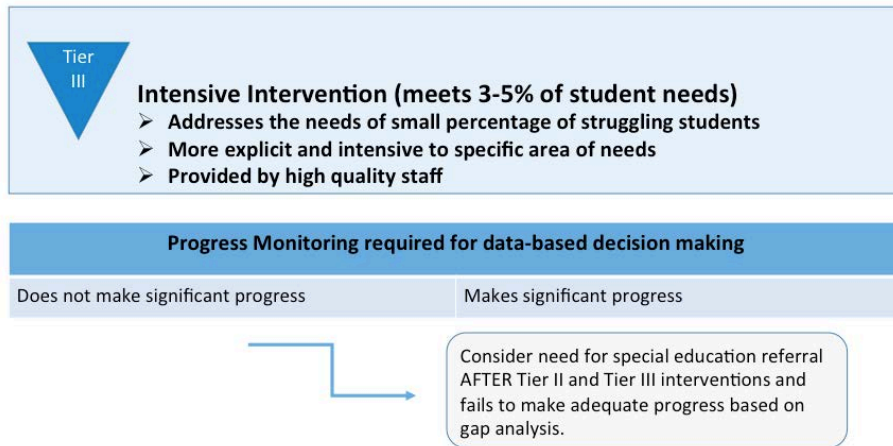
Tier III

Intensive Intervention (meets 3-5% of student needs)

➢ Addresses the needs of small percentage of struggling students
➢ More explicit and intensive to specific area of needs
➢ Provided by high quality staff

| Progress Monitoring required for data-based decision making | |
|---|---|
| Does not make significant progress | Makes significant progress |

Consider need for special education referral AFTER Tier II and Tier III interventions and fails to make adequate progress based on gap analysis.